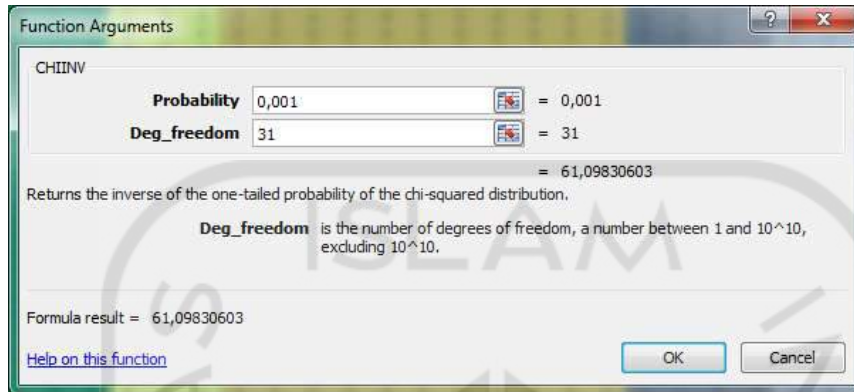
Function Arguments

?

X

CHIINV

Probability 0,001 = 0,001

Deg_freedom 31 = 31

= 61,09830603

Returns the inverse of the one-tailed probability of the chi-squared distribution.

Deg_freedom is the number of degrees of freedom, a number between 1 and 10^10, excluding 10^10.

Formula result = 61,09830603

Help on this function

OK

Cancel

ISLAM